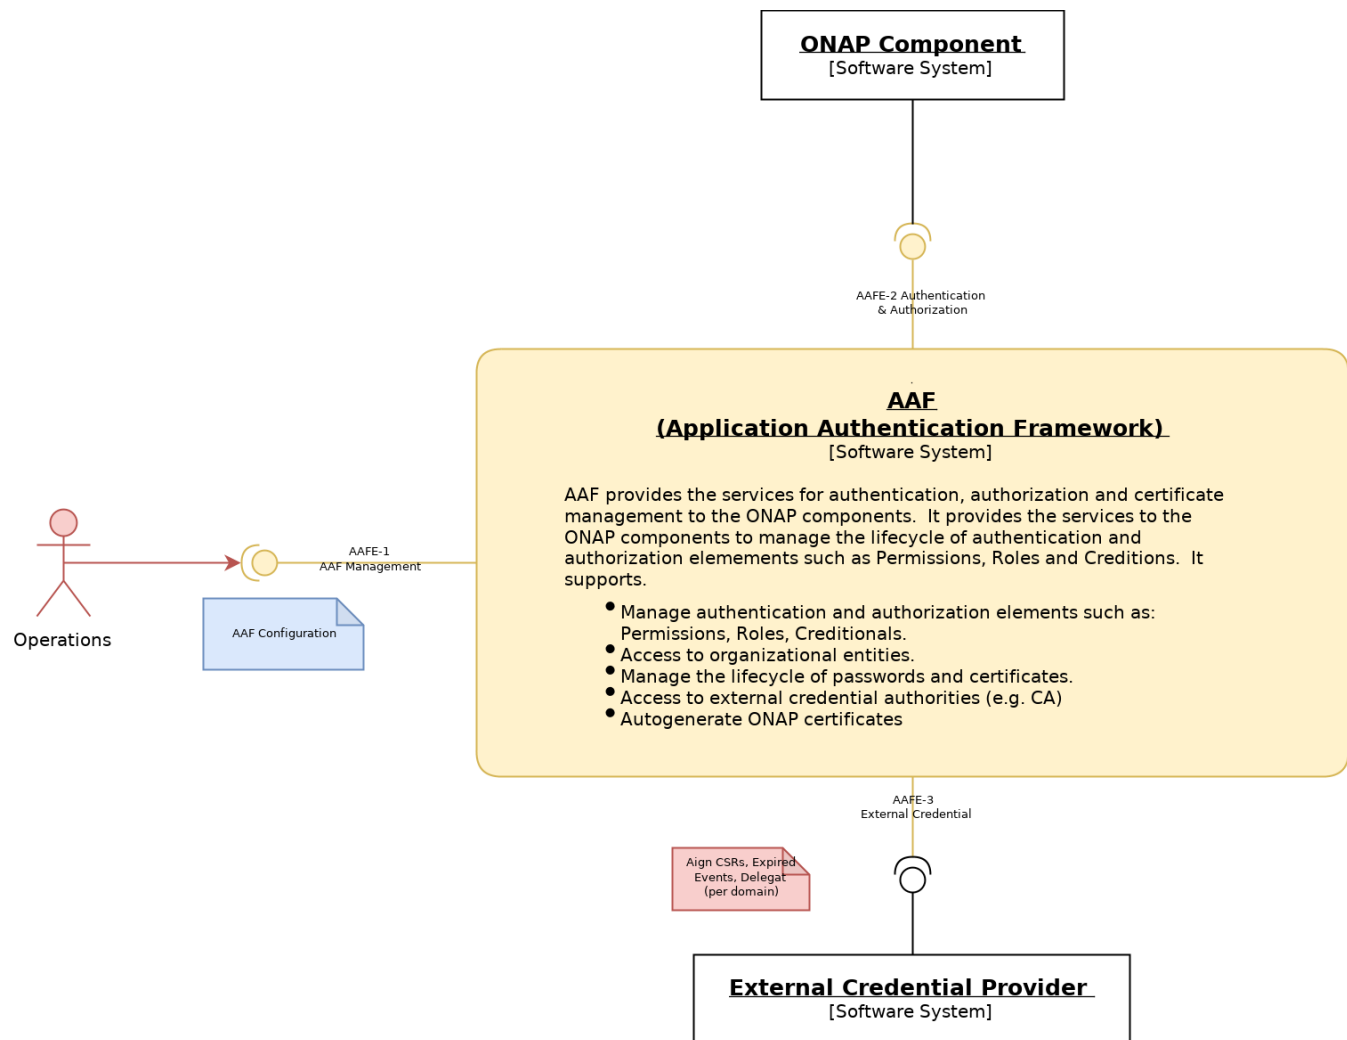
ONAP Component
[Software System]

AAFE-2 Authentication & Authorization

AAF
(Application Authentication Framework)
[Software System]

AAF provides the services for authentication, authorization and certificate management to the ONAP components. It provides the services to the ONAP components to manage the lifecycle of authentication and authorization elemements such as Permissions, Roles and Creditions. It supports.

- Manage authentication and authorization elements such as: Permissions, Roles, Creditionals.
- Access to organizational entities.
- Manage the lifecycle of passwords and certificates.
- Access to external credential authorities (e.g. CA)
- Autogenerate ONAP certificates

Operations

AAFE-1
AAF Management

AAF Configuration

AAFE-3
External Credential

Aign CSRs, Expired Events, Delegat (per domain)

External Credential Provider
[Software System]